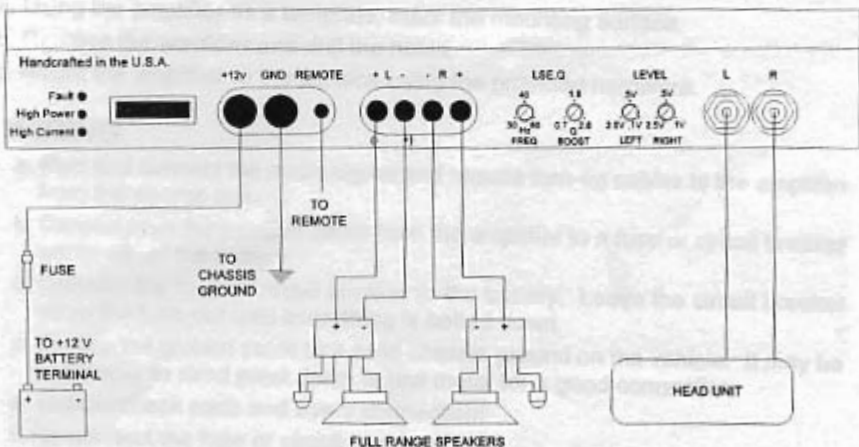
Handcrafted in the U.S.A.

Fault ●
High Power ●
High Current ●

+12v GND REMOTE

+ L - - R +

LSE.Q

40
30 Hz 60
FREQ

1.6
0.7 Q 2.6
BOOST

LEVEL
5v 5v
2.5V 1V 2.5V 1V
LEFT RIGHT

L R

TO REMOTE

TO CHASSIS GROUND

FUSE

TO +12 V BATTERY TERMINAL

+ -

+ -

- +

HEAD UNIT

FULL RANGE SPEAKERS